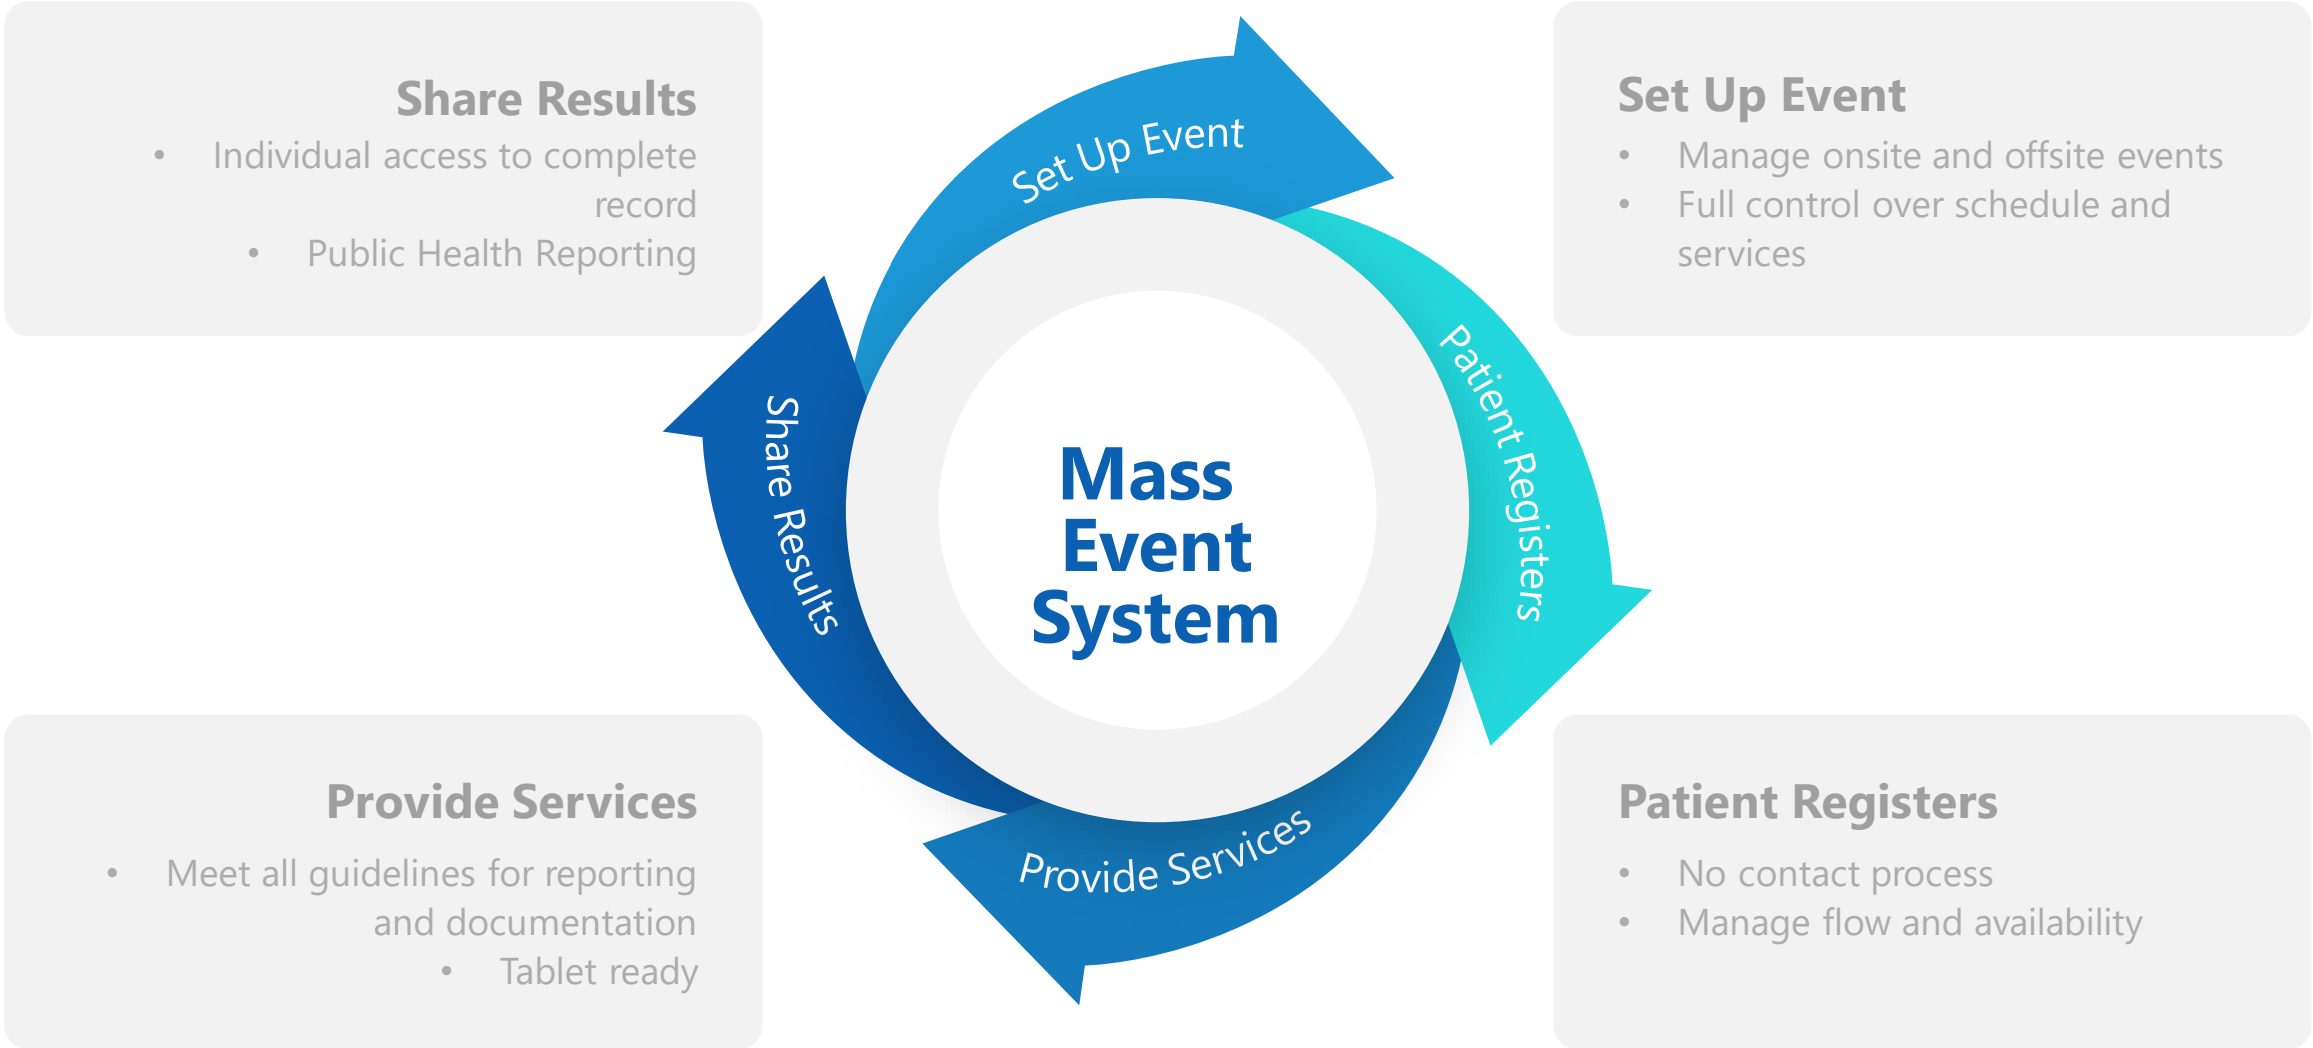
Share Results
- Individual access to complete record
- Public Health Reporting

Set Up Event
- Manage onsite and offsite events
- Full control over schedule and services

Set Up Event

Patient Registers

Provide Services

Share Results

Mass Event System

Provide Services
- Meet all guidelines for reporting and documentation
- Tablet ready

Patient Registers
- No contact process
- Manage flow and availability